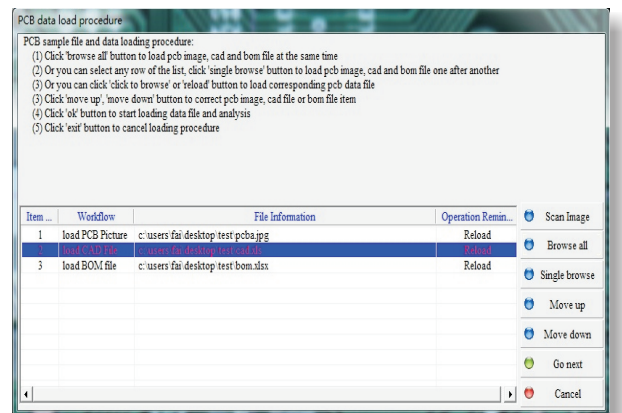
PCB data load procedure

PCB sample file and data loading procedure:
(1) Click 'browse all' button to load pcb image, cad and bom file at the same time
(2) Or you can select any row of the list, click 'single browse' button to load pcb image, cad and bom file one after another
(3) Or you can click 'click to browse' or 'reload' button to load corresponding pcb data file
(3) Click 'move up', 'move down' button to correct pcb image, cad file or bom file item
(4) Click 'ok' button to start loading data file and analysis
(5) Click 'exit' button to cancel loading procedure

| Item ... | Workflow | File Information | Operation Remin... |
|---|---|---|---|
| 1 | load PCB Picture | c:\users\fai\desktop\test\pcba.jpg | Reload |
| 2 | load CAD File | c:\users\fai\desktop\test\cad.txt | Reload |
| 3 | load BOM file | c:\users\fai\desktop\test\bom.xlsx | Reload |

Scan Image
Browse all
Single browse
Move up
Move down
Go next
Cancel